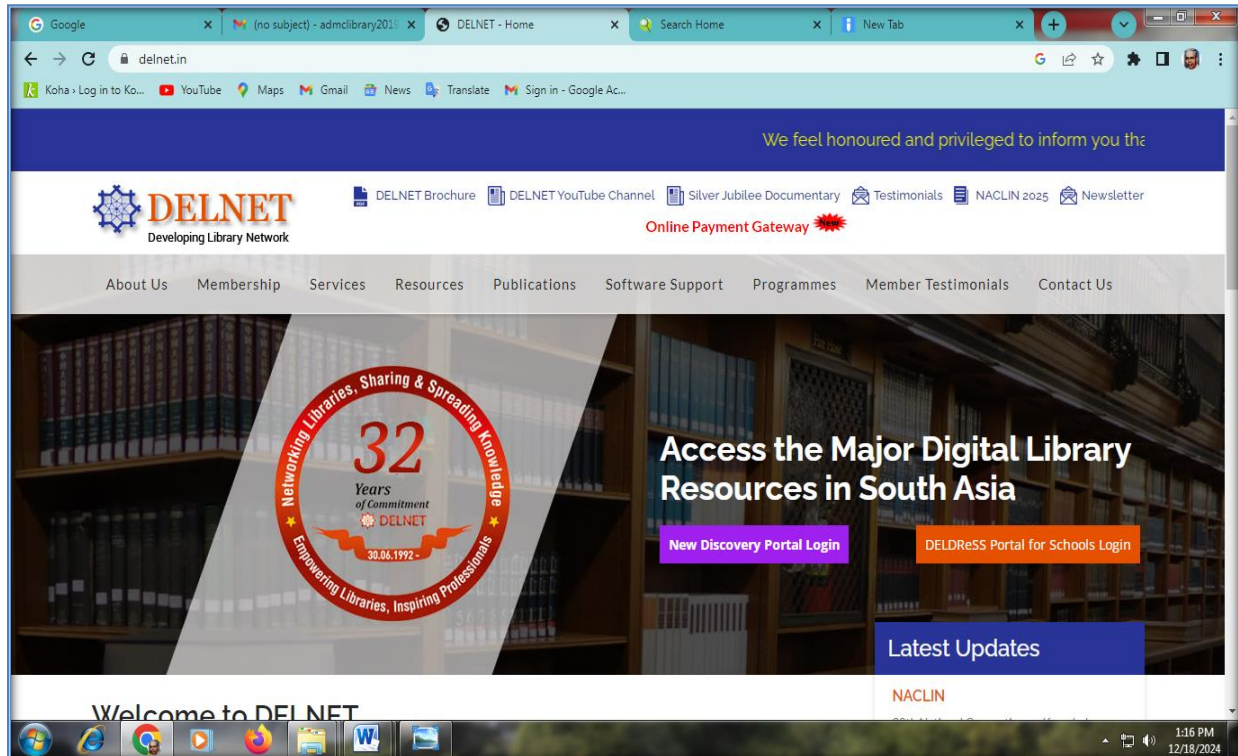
Google
(no subject) - admclibrary2019
DELNET - Home
Search Home
New Tab

delnet.in

Koha › Log in to Ko... YouTube Maps Gmail News Translate Sign in - Google Ac...

We feel honoured and privileged to inform you tha

DELNET
Developing Library Network

DELNET Brochure DELNET YouTube Channel Silver Jubilee Documentary Testimonials NACLIN 2025 Newsletter

Online Payment Gateway New

About Us Membership Services Resources Publications Software Support Programmes Member Testimonials Contact Us

Networking Libraries, Sharing & Spreading Knowledge
32
Years
of Commitment
DELNET
30.06.1992 -
Empowering Libraries, Inspiring Professionals

Access the Major Digital Library Resources in South Asia

New Discovery Portal Login

DELDReSS Portal for Schools Login

Latest Updates

NACLIN

Welcome to DELNET

1:16 PM
12/18/2024